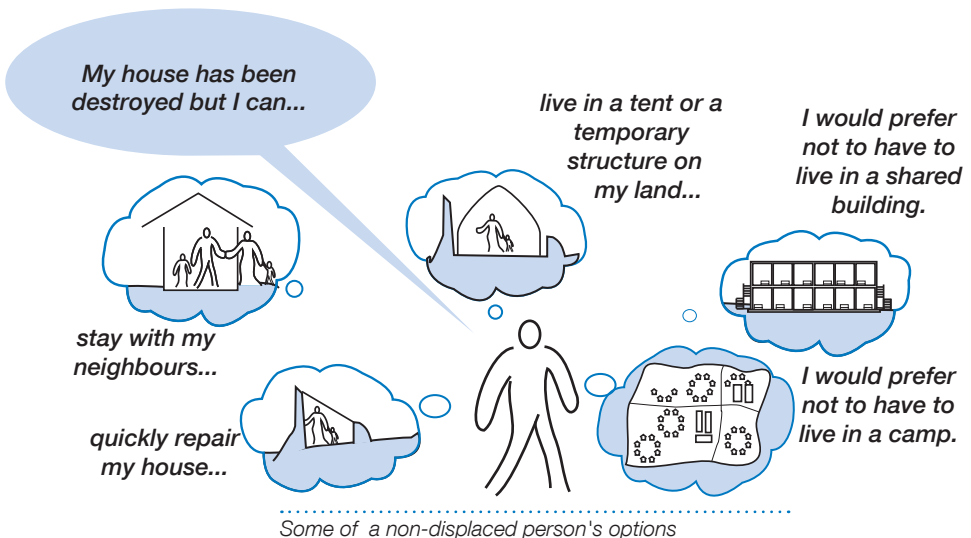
My house has been destroyed but I can...

live in a tent or a temporary structure on my land...

I would prefer not to have to live in a shared building.

stay with my neighbours...

quickly repair my house...

I would prefer not to have to live in a camp.

Some of a non-displaced person's options